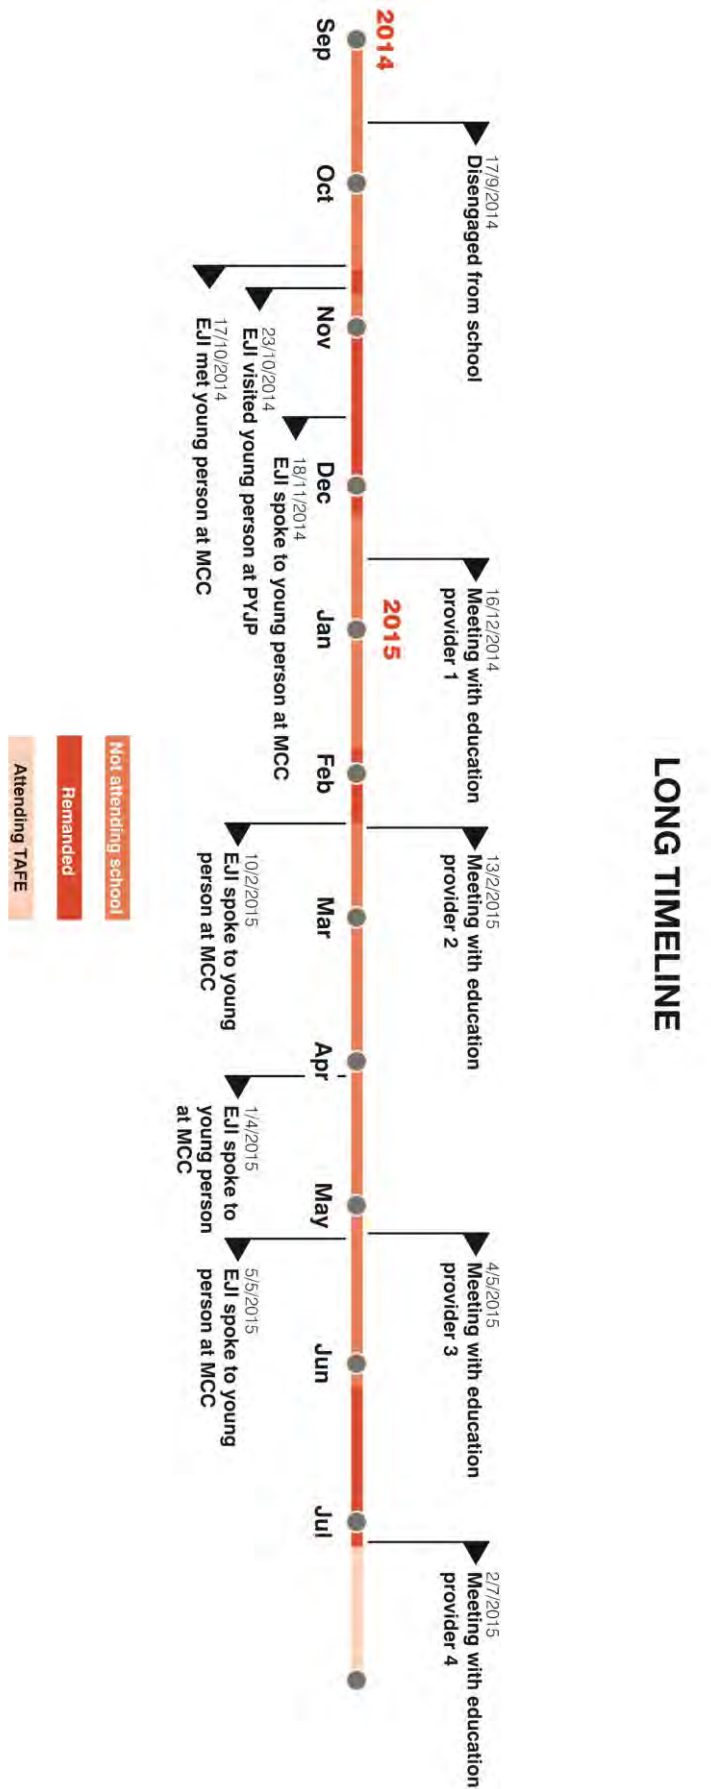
LONG TIMELINE

2014
Sep
Oct
Nov
Dec
2015
Jan
Feb
Mar
Apr
May
Jun
Jul

17/9/2014
Disengaged from school

17/10/2014
EJI met young person at MCC

23/10/2014
EJI visited young person at PYJP

18/11/2014
EJI spoke to young person at MCC

16/12/2014
Meeting with education provider 1

10/2/2015
EJI spoke to young person at MCC

13/2/2015
Meeting with education provider 2

1/4/2015
EJI spoke to young person at MCC

4/5/2015
Meeting with education provider 3

5/5/2015
EJI spoke to young person at MCC

2/7/2015
Meeting with education provider 4

Not attending school
Remanded
Attending TAFE